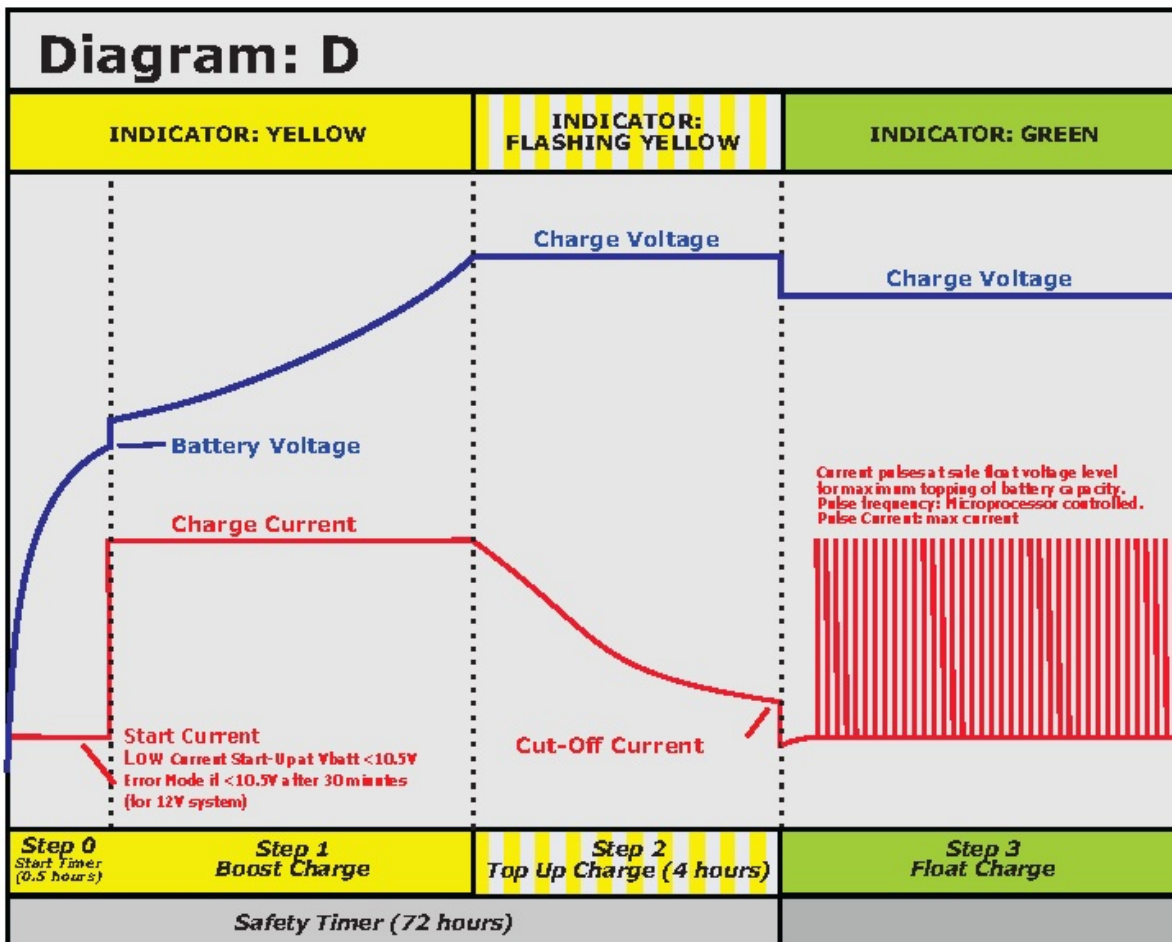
Diagram: D

INDICATOR: YELLOW

INDICATOR: FLASHING YELLOW

INDICATOR: GREEN

Charge Voltage

Charge Voltage

Battery Voltage

Current pulses at safe float voltage level for maximum topping of battery capacity. Pulse frequency: Microprocessor controlled. Pulse Current: max current

Charge Current

Start Current
LOW Current Start-Up at Vbatt <10.5V
Error Mode if <10.5V after 30 minutes (for 12V system)

Cut-Off Current

Step 0
Start Timer (0.5 hours)

Step 1
Boost Charge

Step 2
Top Up Charge (4 hours)

Step 3
Float Charge

Safety Timer (72 hours)